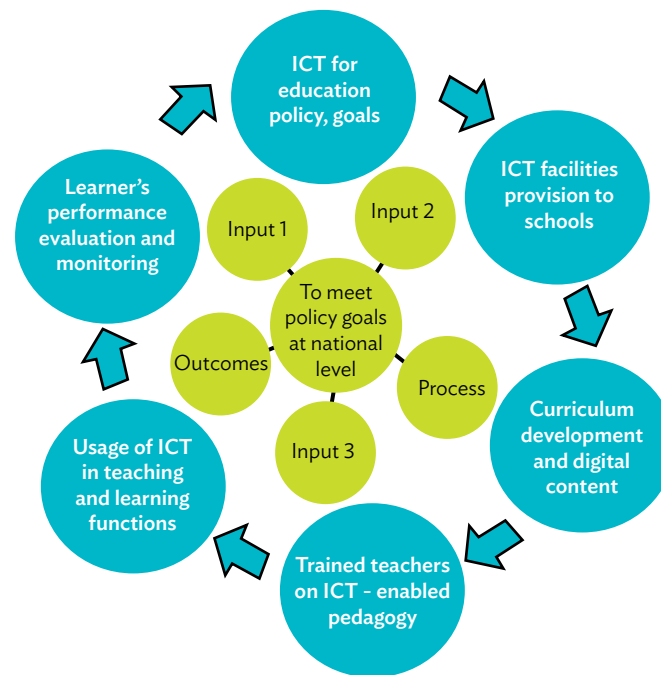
ICT for education policy, goals

ICT facilities provision to schools

Curriculum development and digital content

Trained teachers on ICT - enabled pedagogy

Usage of ICT in teaching and learning functions

Learner's performance evaluation and monitoring

Input 1

Input 2

To meet policy goals at national level

Outcomes

Process

Input 3